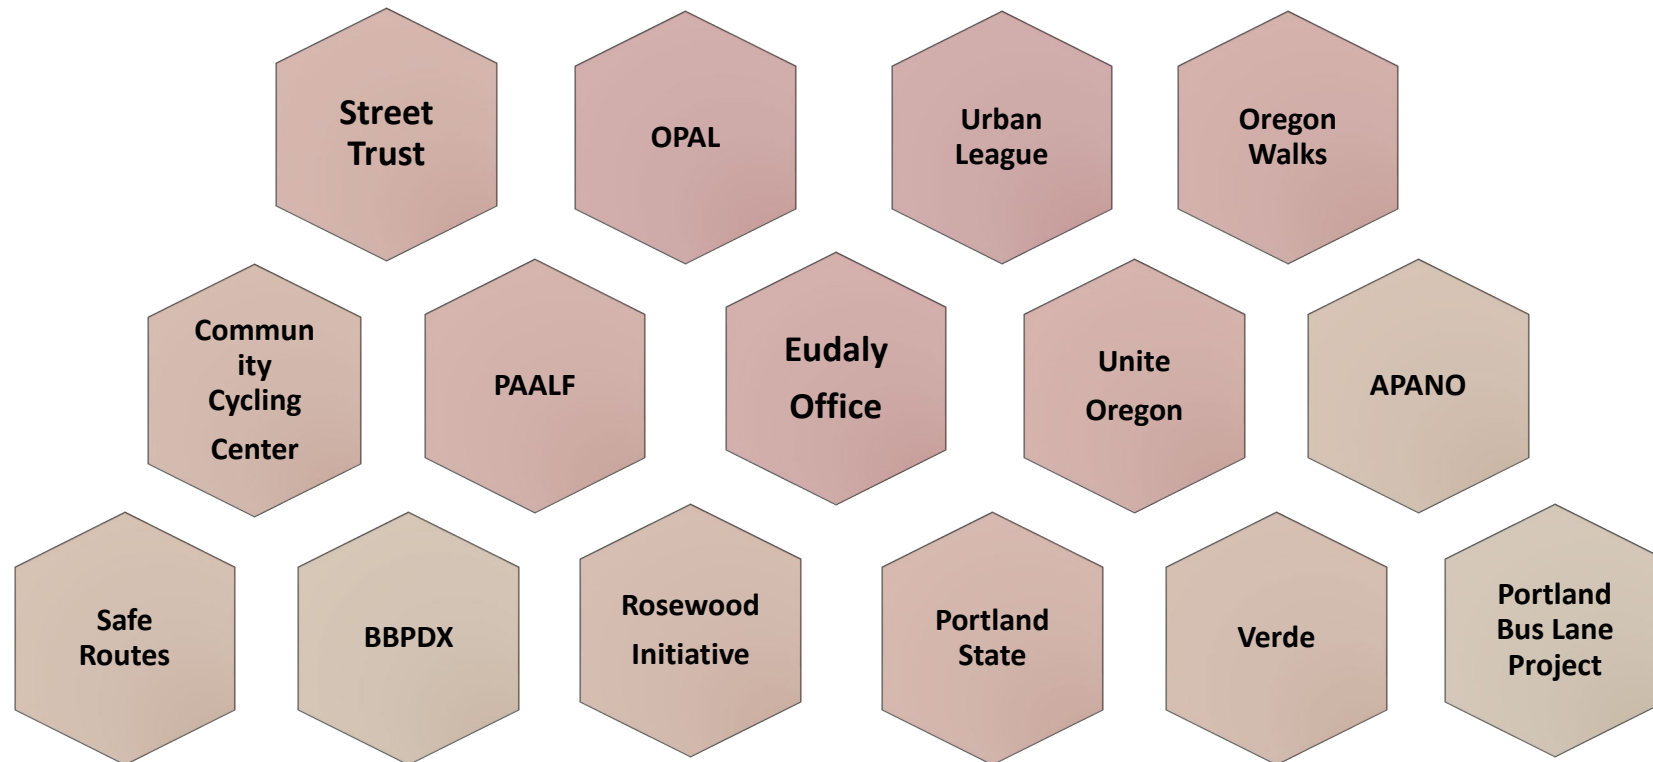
Street Trust

OPAL

Urban League

Oregon Walks

Commun ity Cycling Center

PAALF

Eudaly Office

Unite Oregon

APANO

Safe Routes

BBPDX

Rosewood Initiative

Portland State

Verde

Portland Bus Lane Project